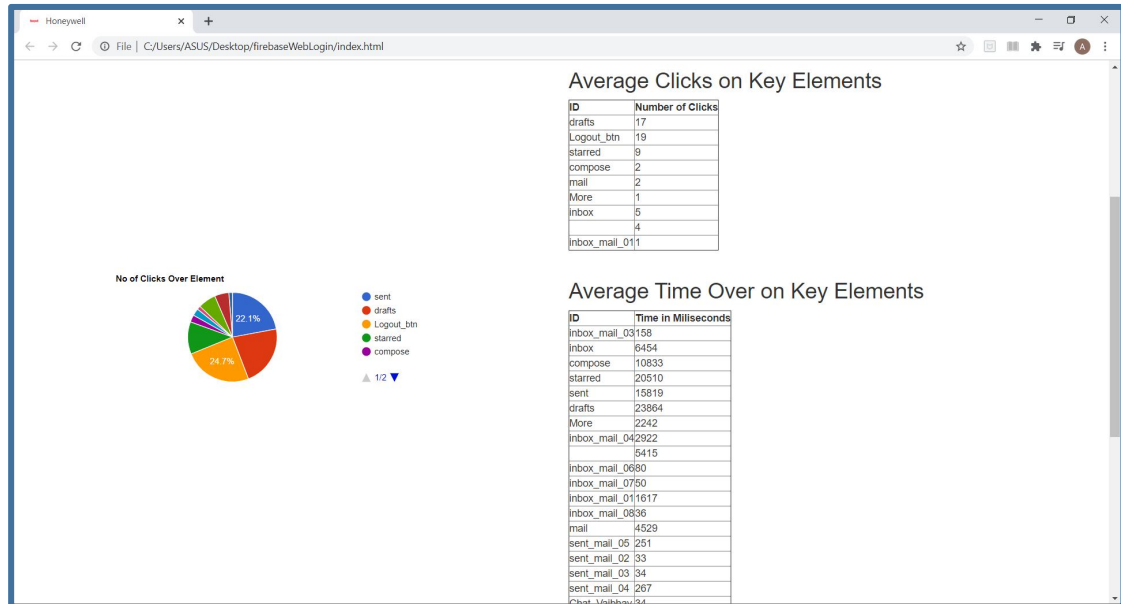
Honeywell
File | C:/Users/ASUS/Desktop/firebaseWebLogin/index.html

No of Clicks Over Element

22.1%
24.7%

sent
drafts
Logout_btn
starred
compose

1/2

Average Clicks on Key Elements

| ID | Number of Clicks |
|---|---|
| drafts | 17 |
| Logout_btn | 19 |
| starred | 9 |
| compose | 2 |
| mail | 2 |
| More | 1 |
| inbox | 5 |
| | 4 |
| inbox_mail_01 | 1 |

Average Time Over on Key Elements

| ID | Time in Miliseconds |
|---|---|
| inbox_mail_03 | 158 |
| inbox | 6454 |
| compose | 10833 |
| starred | 20510 |
| sent | 15819 |
| drafts | 23864 |
| More | 2242 |
| inbox_mail_04 | 2922 |
| | 5415 |
| inbox_mail_06 | 80 |
| inbox_mail_07 | 50 |
| inbox_mail_01 | 1617 |
| inbox_mail_08 | 36 |
| mail | 4529 |
| sent_mail_05 | 251 |
| sent_mail_02 | 33 |
| sent_mail_03 | 34 |
| sent_mail_04 | 267 |
| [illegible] | 34 |